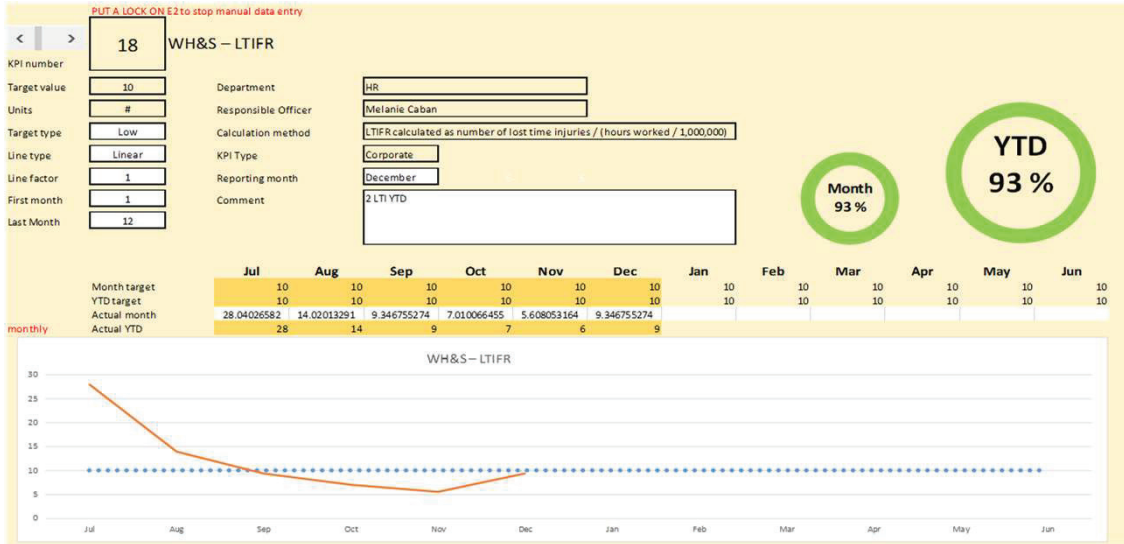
PUT A LOCK ON E2 to stop manual data entry

< >

KPI number

18

WH&S – LTIFR

Target value 10
Units #
Target type Low
Line type Linear
Line factor 1
First month 1
Last Month 12

Department HR
Responsible Officer Melanie Caban
Calculation method LTIFR calculated as number of lost time injuries / (hours worked / 1,000,000)
KPI Type Corporate
Reporting month December
Comment 2 LTI YTD

Month
93 %

YTD
93 %

| | Jul | Aug | Sep | Oct | Nov | Dec | Jan | Feb | Mar | Apr | May | Jun |
|---|---|---|---|---|---|---|---|---|---|---|---|---|
| Month target | 10 | 10 | 10 | 10 | 10 | 10 | 10 | 10 | 10 | 10 | 10 | 10 |
| YTD target | 10 | 10 | 10 | 10 | 10 | 10 | 10 | 10 | 10 | 10 | 10 | 10 |
| Actual month | 28.04026582 | 14.02013291 | 9.346755274 | 7.010066455 | 5.608053164 | 9.346755274 | | | | | | |
| monthly Actual YTD | 28 | 14 | 9 | 7 | 6 | 9 | | | | | | |

WH&S – LTIFR

30
25
20
15
10
5
0

Jul Aug Sep Oct Nov Dec Jan Feb Mar Apr May Jun